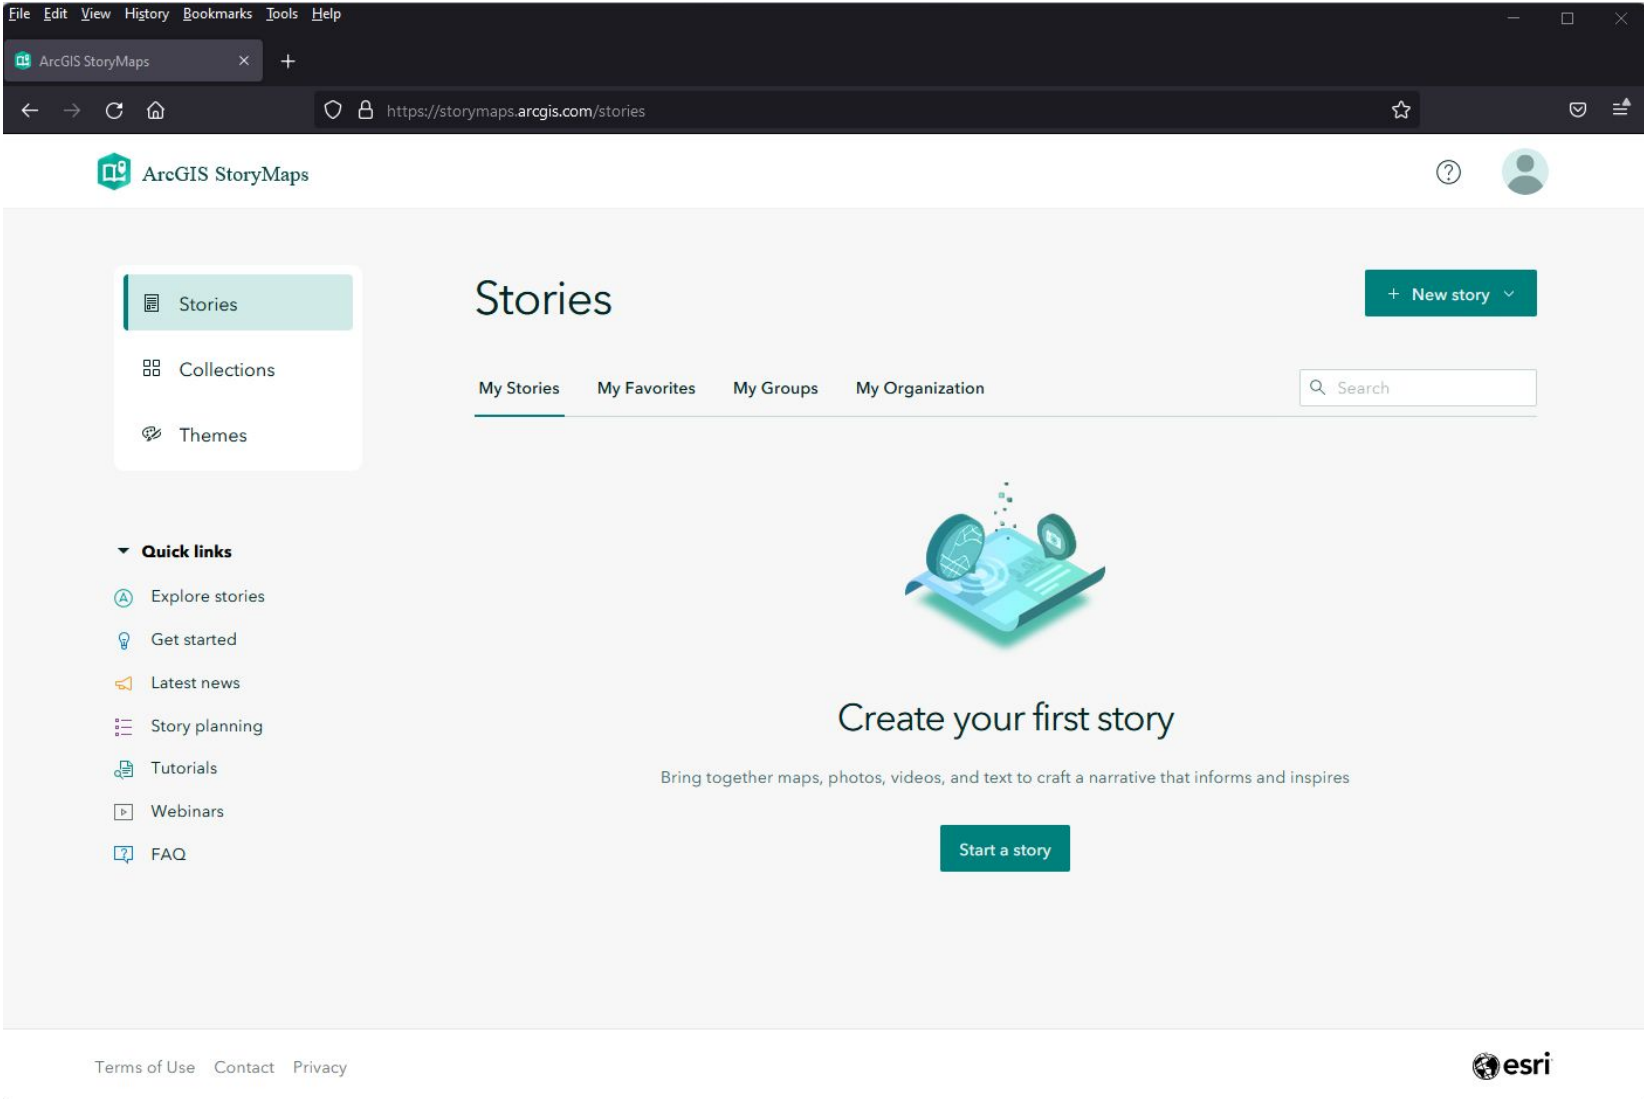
File Edit View History Bookmarks Tools Help

ArcGIS StoryMaps

https://storymaps.arcgis.com/stories

ArcGIS StoryMaps

Stories

Collections

Themes

Stories

New story

My Stories My Favorites My Groups My Organization

Search

Quick links

Explore stories

Get started

Latest news

Story planning

Tutorials

Webinars

FAQ

Create your first story

Bring together maps, photos, videos, and text to craft a narrative that informs and inspires

Start a story

Terms of Use Contact Privacy

esri